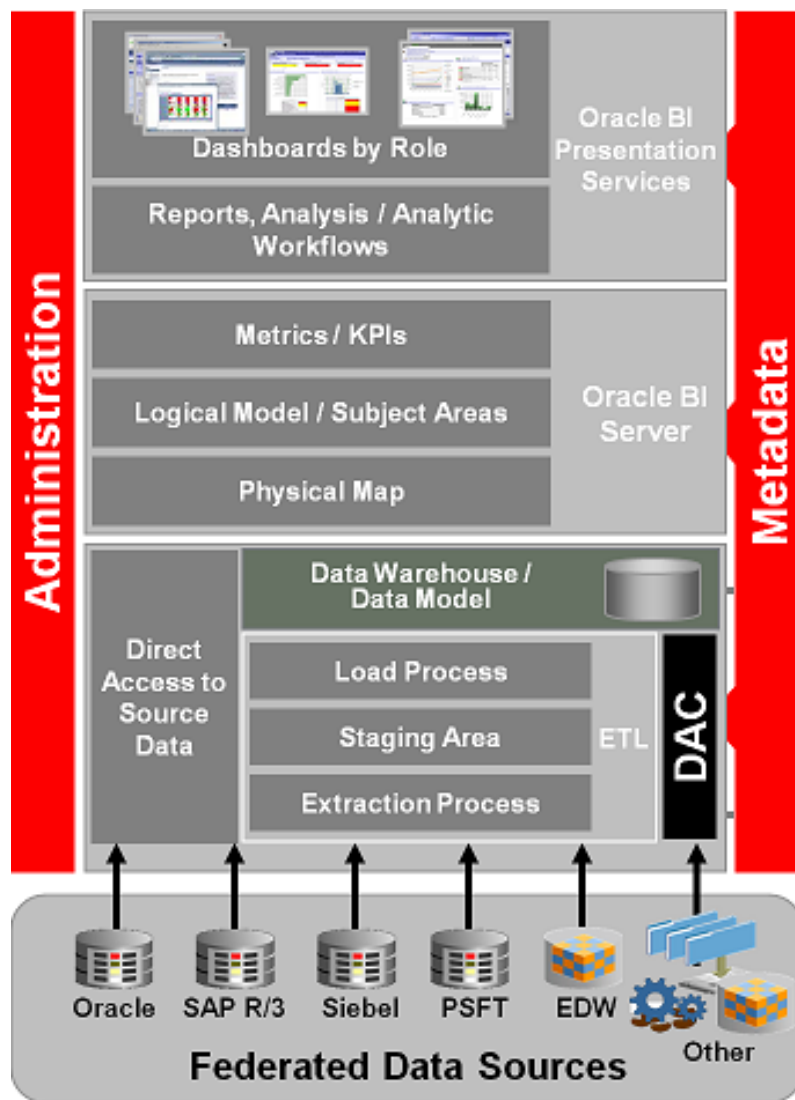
Administration

Dashboards by Role

Reports, Analysis / Analytic Workflows

Oracle BI Presentation Services

Metrics / KPIs

Logical Model / Subject Areas

Physical Map

Oracle BI Server

Direct Access to Source Data

Data Warehouse / Data Model

Load Process

Staging Area

Extraction Process

ETL

DAC

Metadata

Oracle

SAP R/3

Siebel

PSFT

EDW

Other

Federated Data Sources